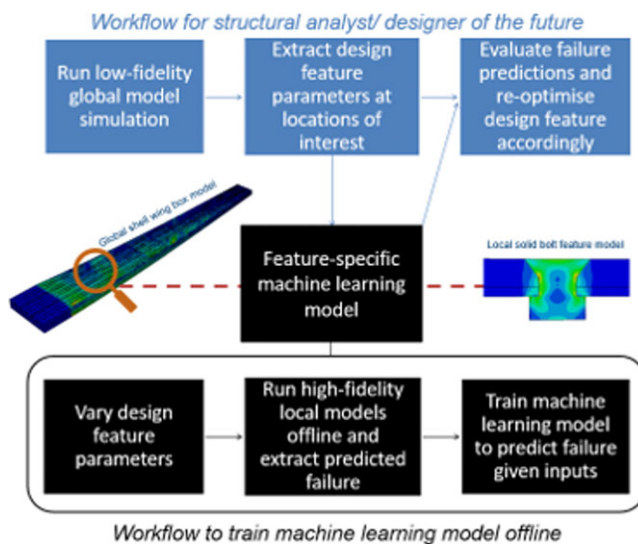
Workflow for structural analyst/ designer of the future

Run low-fidelity global model simulation

Extract design feature parameters at locations of interest

Evaluate failure predictions and re-optimise design feature accordingly

Global shell wing box model

Feature-specific machine learning model

Local solid bolt feature model

Vary design feature parameters

Run high-fidelity local models offline and extract predicted failure

Train machine learning model to predict failure given inputs

Workflow to train machine learning model offline